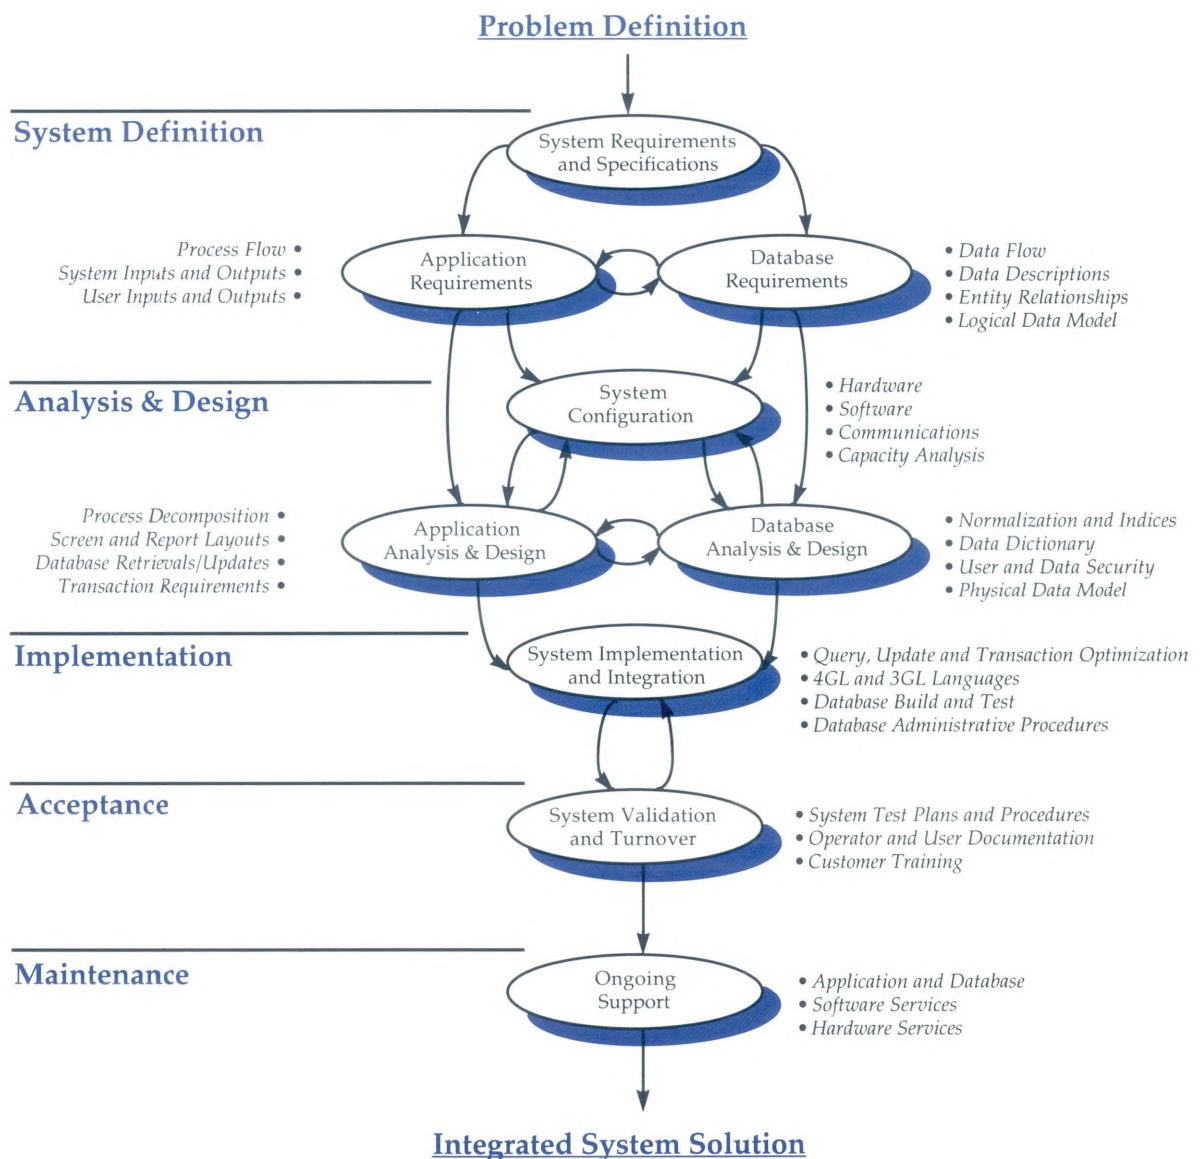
Problem Definition

System Definition

System Requirements and Specifications

Process Flow •
System Inputs and Outputs •
User Inputs and Outputs •

Application Requirements

Database Requirements

• Data Flow
• Data Descriptions
• Entity Relationships
• Logical Data Model

Analysis & Design

System Configuration

• Hardware
• Software
• Communications
• Capacity Analysis

Process Decomposition •
Screen and Report Layouts •
Database Retrievals/Updates •
Transaction Requirements •

Application Analysis & Design

Database Analysis & Design

• Normalization and Indices
• Data Dictionary
• User and Data Security
• Physical Data Model

Implementation

System Implementation and Integration

• Query, Update and Transaction Optimization
• 4GL and 3GL Languages
• Database Build and Test
• Database Administrative Procedures

Acceptance

System Validation and Turnover

• System Test Plans and Procedures
• Operator and User Documentation
• Customer Training

Maintenance

Ongoing Support

• Application and Database
• Software Services
• Hardware Services

Integrated System Solution